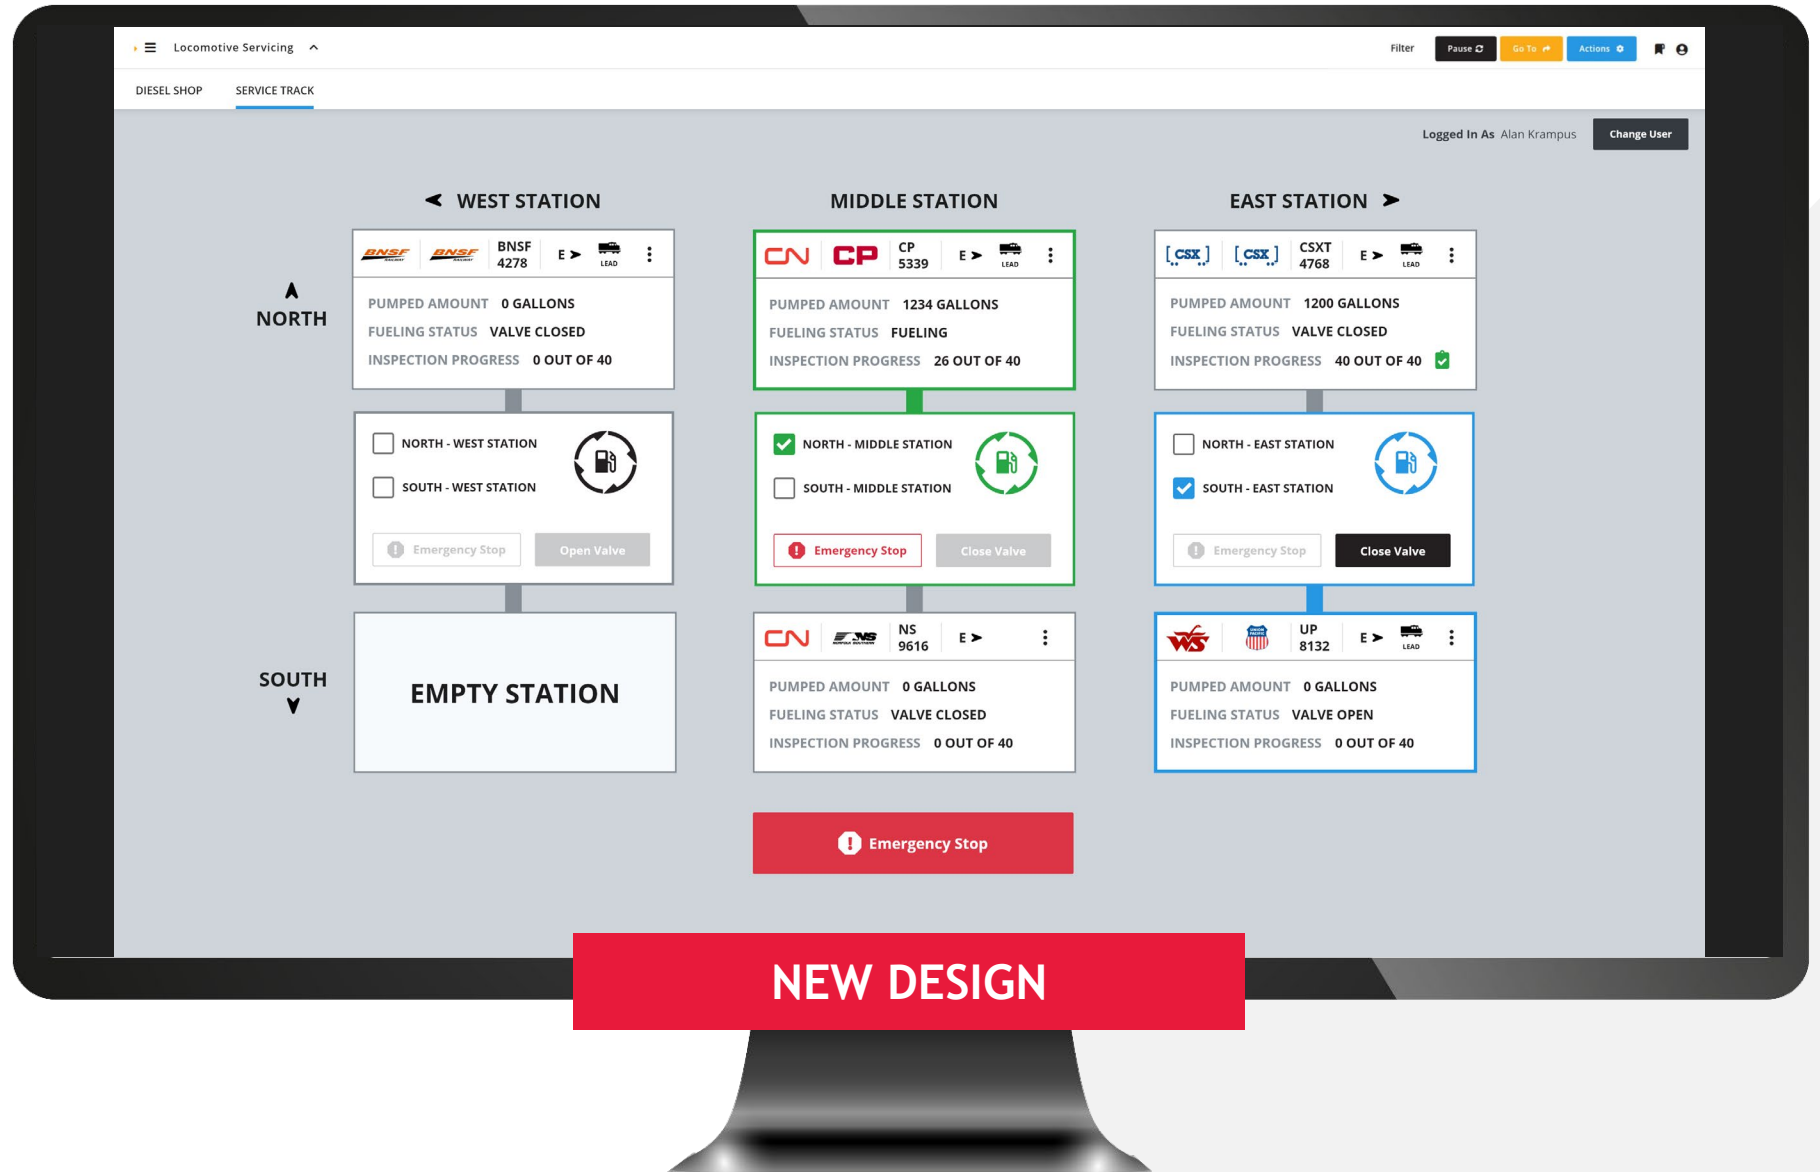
Locomotive Servicing

Filter Pause Go To Actions

DIESEL SHOP SERVICE TRACK

Logged In As Alan Krampus Change User

WEST STATION

MIDDLE STATION

EAST STATION

NORTH

SOUTH

BNSF BNSF BNSF 4278 E LEAD

PUMPED AMOUNT 0 GALLONS
FUELING STATUS VALVE CLOSED
INSPECTION PROGRESS 0 OUT OF 40

NORTH - WEST STATION
SOUTH - WEST STATION

Emergency Stop Open Valve

EMPTY STATION

CN CP CP 5339 E LEAD

PUMPED AMOUNT 1234 GALLONS
FUELING STATUS FUELING
INSPECTION PROGRESS 26 OUT OF 40

NORTH - MIDDLE STATION
SOUTH - MIDDLE STATION

Emergency Stop Close Valve

CN NS NS 9616 E

PUMPED AMOUNT 0 GALLONS
FUELING STATUS VALVE CLOSED
INSPECTION PROGRESS 0 OUT OF 40

CSX CSX CSXT 4768 E LEAD

PUMPED AMOUNT 1200 GALLONS
FUELING STATUS VALVE CLOSED
INSPECTION PROGRESS 40 OUT OF 40

NORTH - EAST STATION
SOUTH - EAST STATION

Emergency Stop Close Valve

WS UP 8132 E LEAD

PUMPED AMOUNT 0 GALLONS
FUELING STATUS VALVE OPEN
INSPECTION PROGRESS 0 OUT OF 40

Emergency Stop

NEW DESIGN